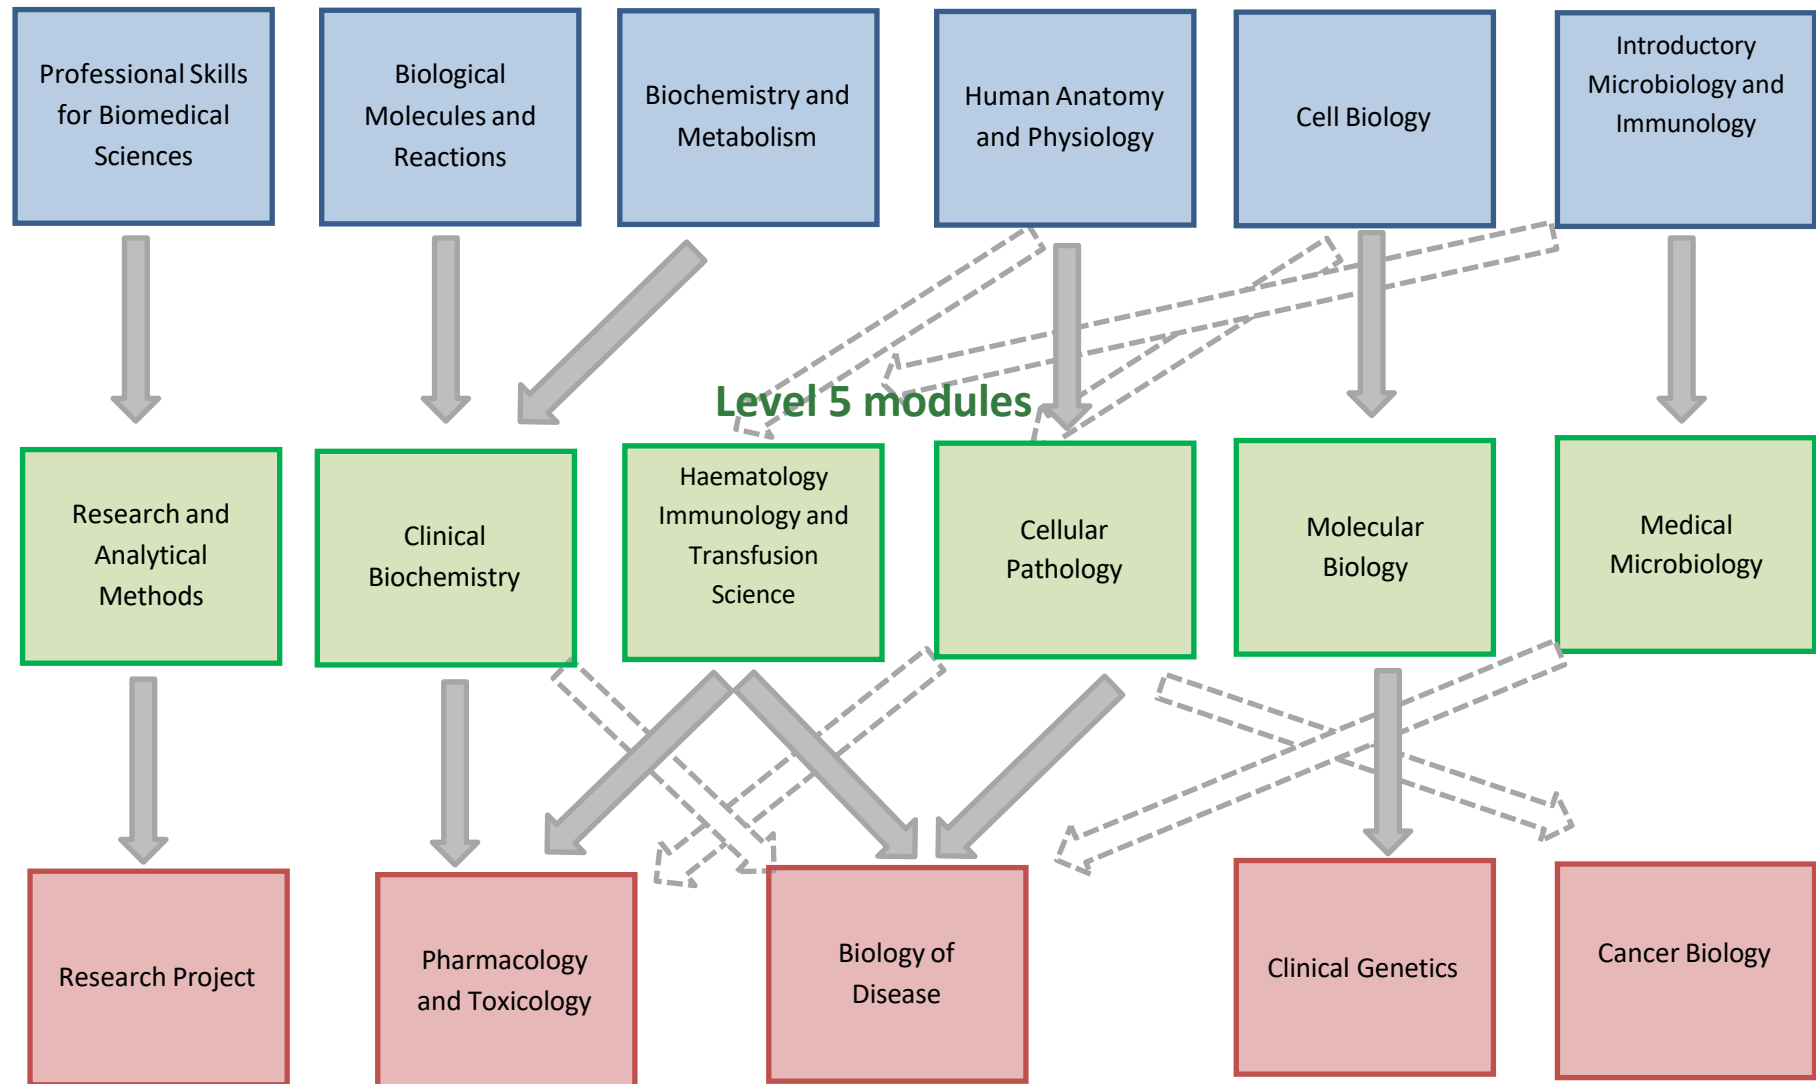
Professional Skills for Biomedical Sciences

Biological Molecules and Reactions

Biochemistry and Metabolism

Human Anatomy and Physiology

Cell Biology

Introductory Microbiology and Immunology

Level 5 modules

Research and Analytical Methods

Clinical Biochemistry

Haematology Immunology and Transfusion Science

Cellular Pathology

Molecular Biology

Medical Microbiology

Research Project

Pharmacology and Toxicology

Biology of Disease

Clinical Genetics

Cancer Biology